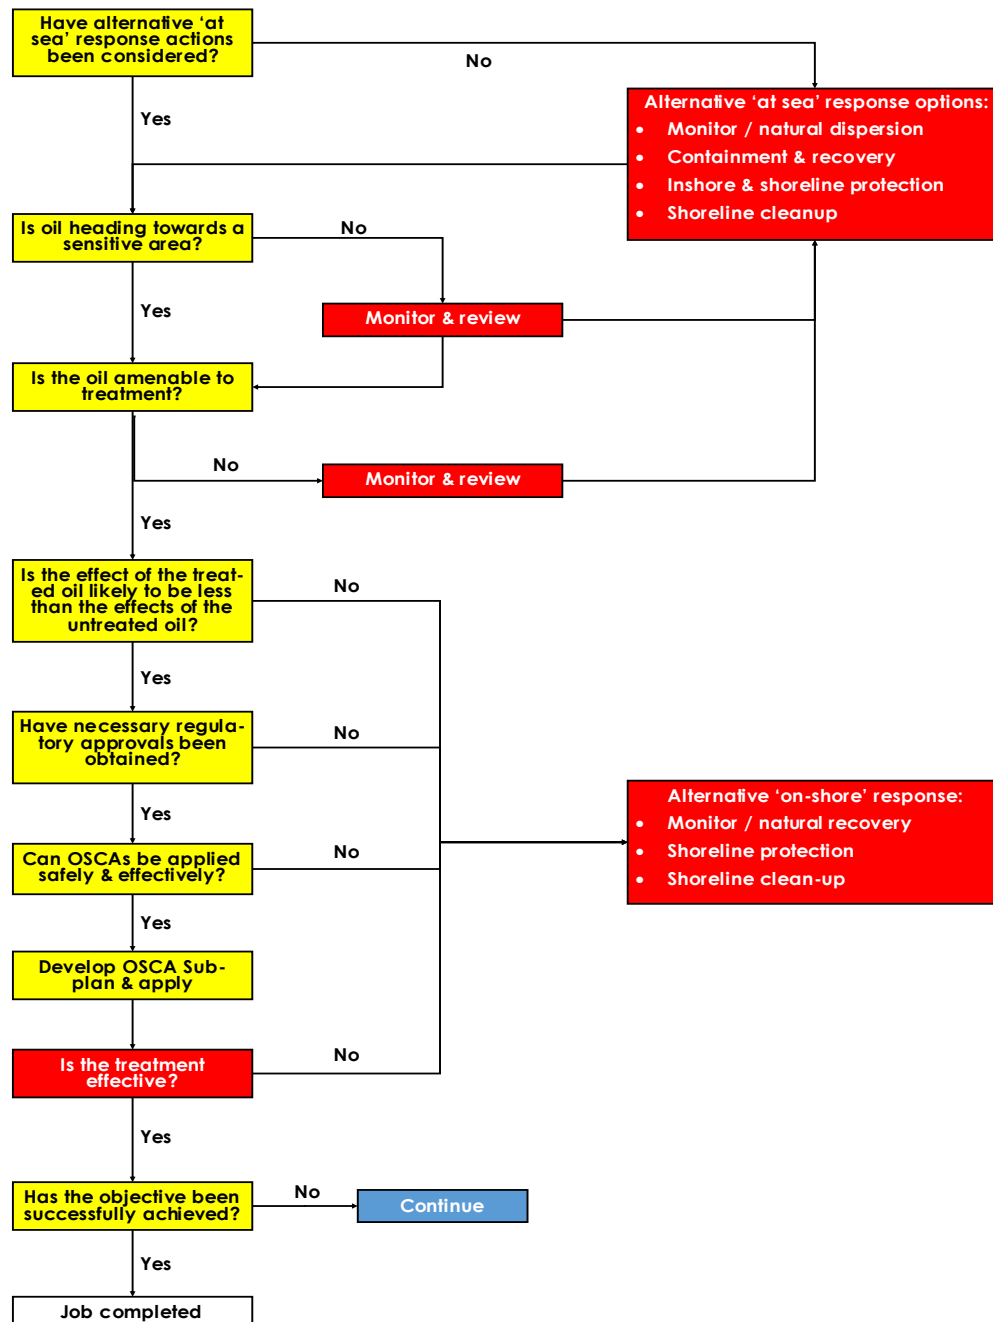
Have alternative 'at sea' response actions been considered?

No

Alternative 'at sea' response options:
- Monitor / natural dispersion
- Containment & recovery
- Inshore & shoreline protection
- Shoreline cleanup

Yes

Is oil heading towards a sensitive area?

No

Yes

Monitor & review

Is the oil amenable to treatment?

No

Monitor & review

Yes

Is the effect of the treated oil likely to be less than the effects of the untreated oil?

No

Yes

Have necessary regulatory approvals been obtained?

No

Alternative 'on-shore' response:
- Monitor / natural recovery
- Shoreline protection
- Shoreline clean-up

Yes

Can OSCAs be applied safely & effectively?

No

Yes

Develop OSCA Sub-plan & apply

Is the treatment effective?

No

Yes

Has the objective been successfully achieved?

No

Continue

Yes

Job completed